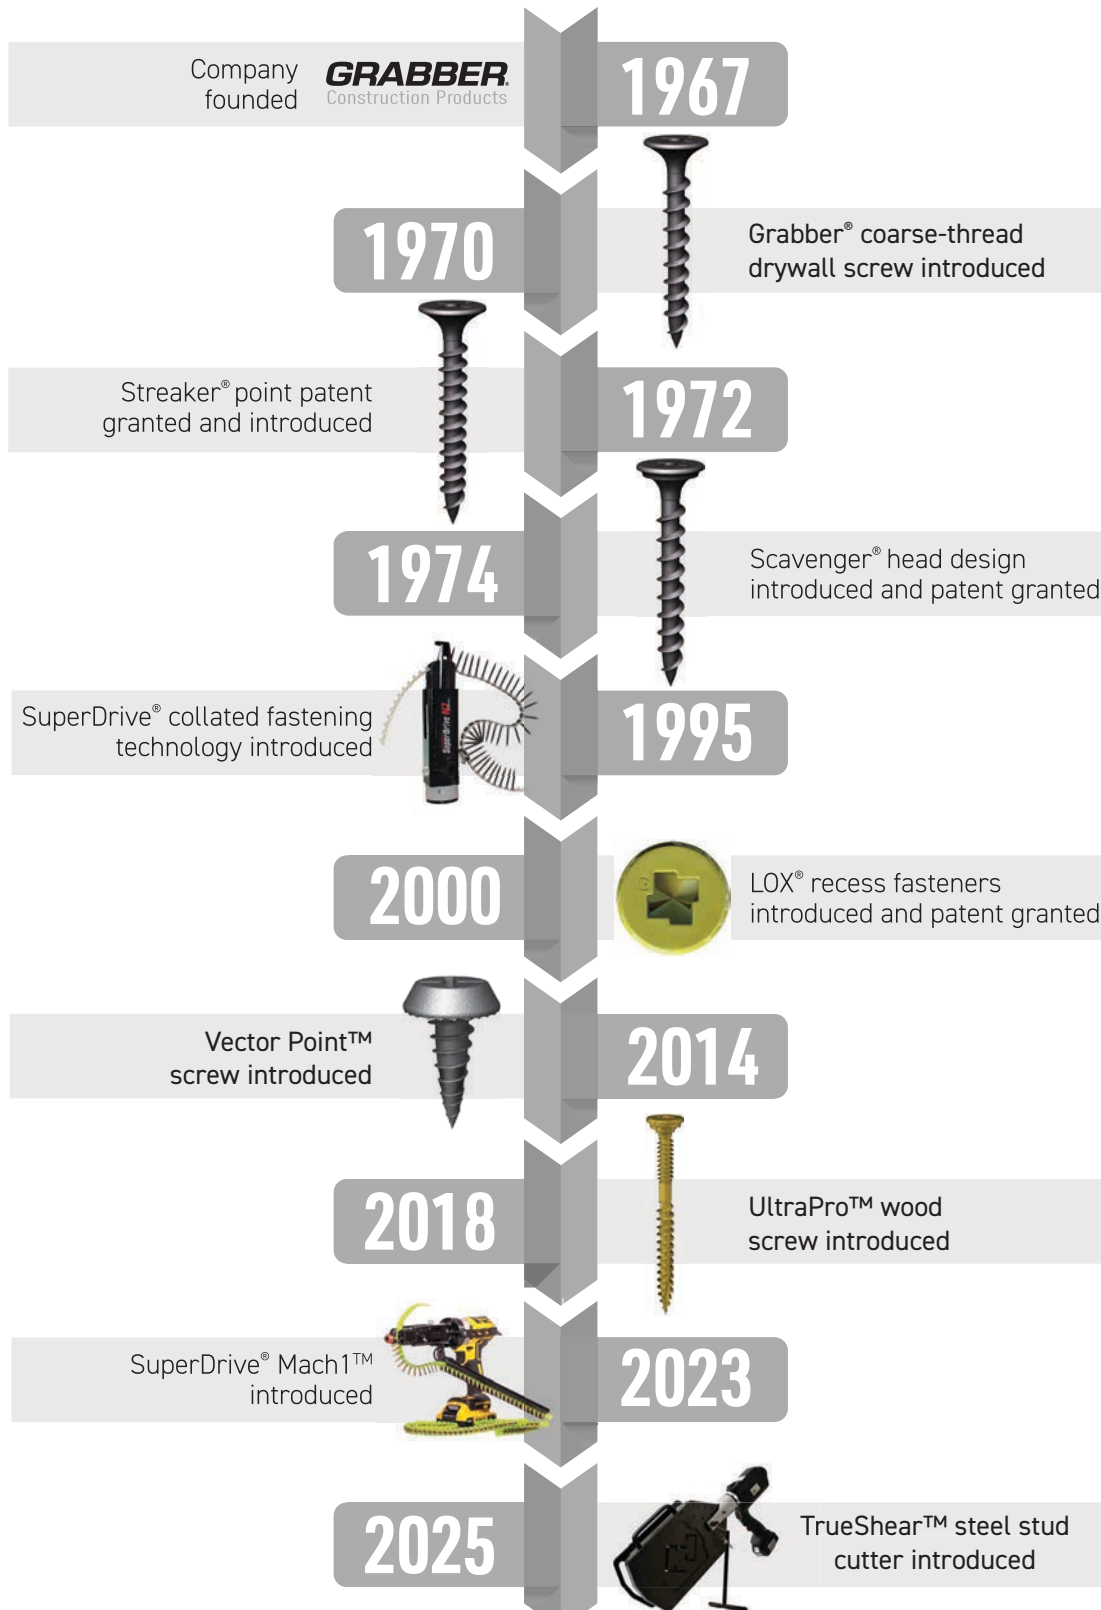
Company founded

GRABBER
Construction Products

1967

1970

Grabber® coarse-thread drywall screw introduced

Streaker® point patent granted and introduced

1972

1974

Scavenger® head design introduced and patent granted

SuperDrive® collated fastening technology introduced

1995

2000

LOX® recess fasteners introduced and patent granted

Vector Point™ screw introduced

2014

2018

UltraPro™ wood screw introduced

SuperDrive® Mach1™ introduced

2023

2025

TrueShear™ steel stud cutter introduced